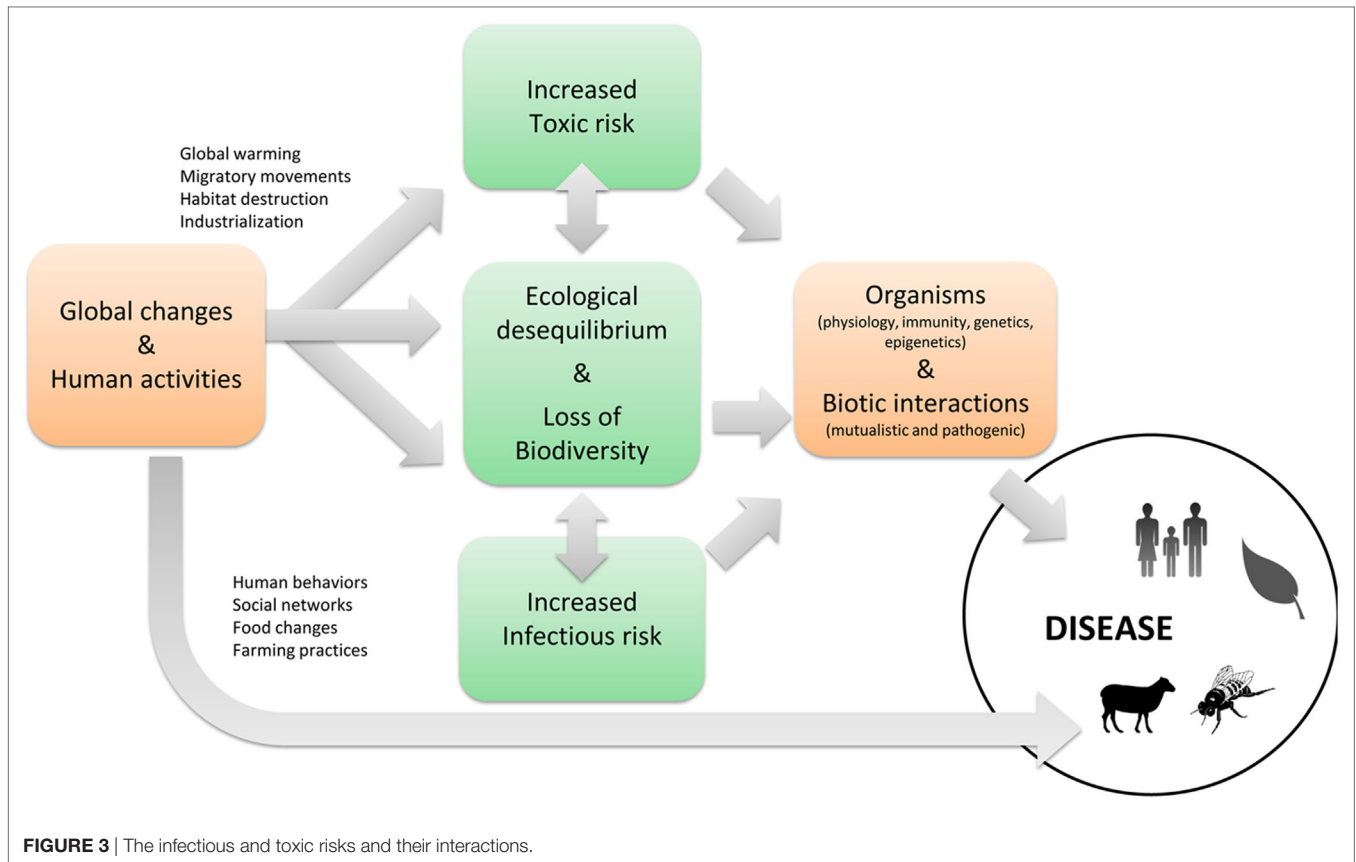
Global warming
Migratory movements
Habitat destruction
Industrialization

Global changes
&
Human activities

Increased
Toxic risk

Ecological
desequilibrium
&
Loss of
Biodiversity

Increased
Infectious risk

Organisms
(physiology, immunity, genetics, epigenetics)
&
Biotic interactions
(mutualistic and pathogenic)

Human behaviors
Social networks
Food changes
Farming practices

DISEASE

FIGURE 3 | The infectious and toxic risks and their interactions.